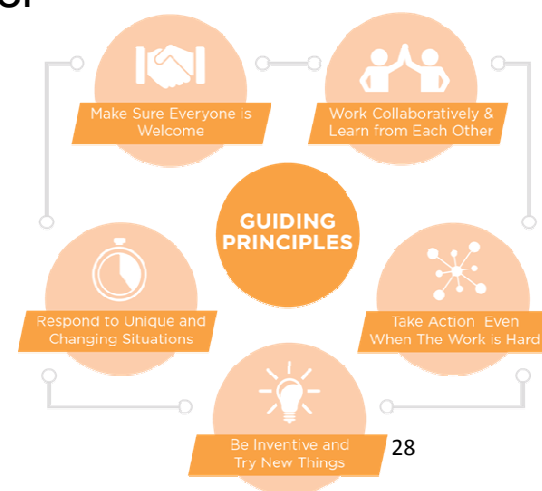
Make Sure Everyone is Welcome

Work Collaboratively & Learn from Each Other

GUIDING PRINCIPLES

Respond to Unique and Changing Situations

Take Action Even When The Work is Hard

Be Inventive and Try New Things

28